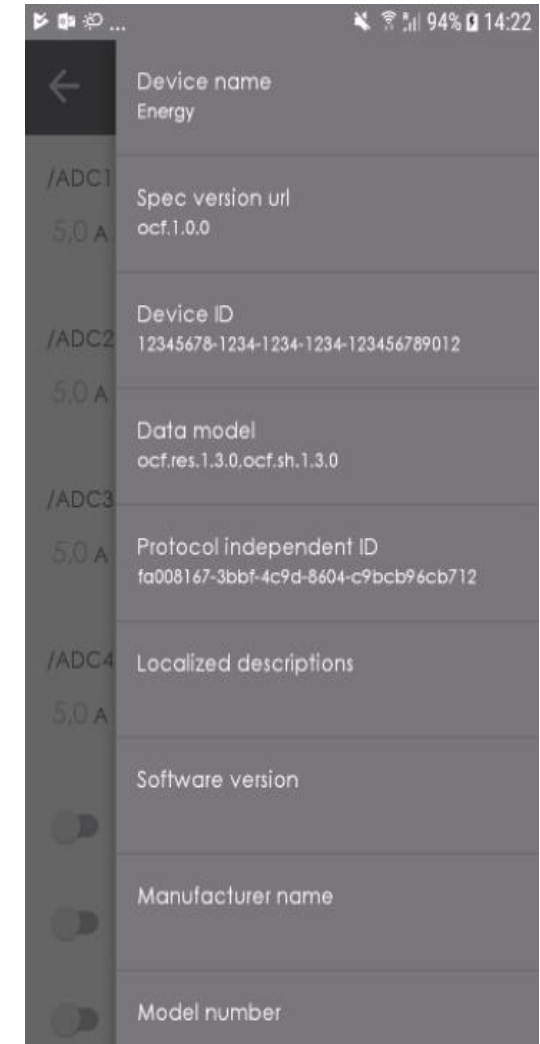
94% 14:22

/ADC1
5,0 A

/ADC2
5,0 A

/ADC3
5,0 A

/ADC4
5,0 A

Device name
Energy

Spec version url
ocf.1.0.0

Device ID
12345678-1234-1234-1234-123456789012

Data model
ocf.res.1.3.0,ocf.sh.1.3.0

Protocol independent ID
fa008167-3bbf-4c9d-8604-c9bcb96cb712

Localized descriptions

Software version

Manufacturer name

Model number